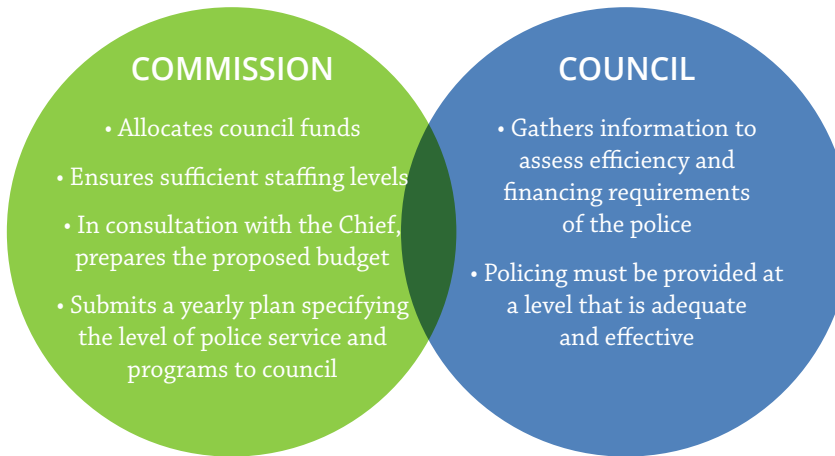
COMMISSION

• Allocates council funds

• Ensures sufficient staffing levels

• In consultation with the Chief, prepares the proposed budget

• Submits a yearly plan specifying the level of police service and programs to council

COUNCIL

• Gathers information to assess efficiency and financing requirements of the police

• Policing must be provided at a level that is adequate and effective